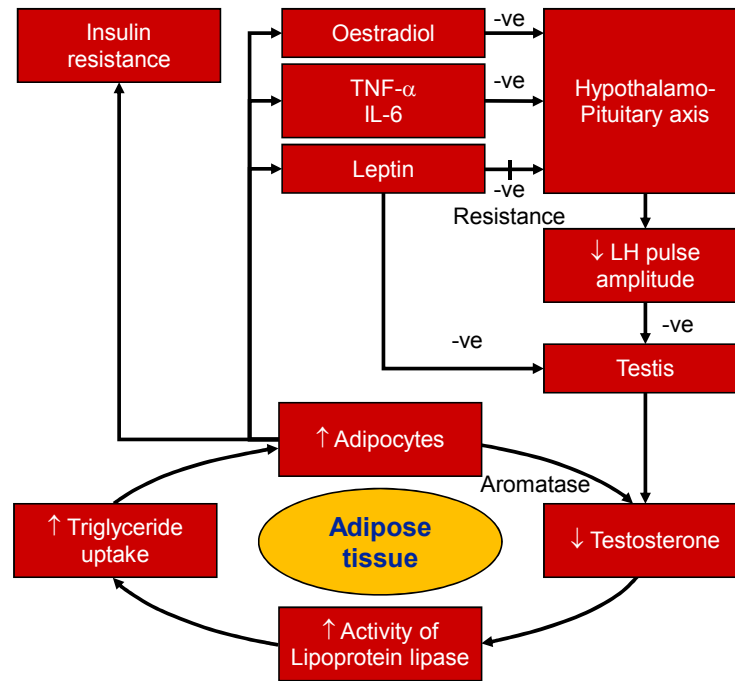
Insulin resistance

Oestradiol

-ve

TNF-α
IL-6

-ve

Hypothalamo-Pituitary axis

Leptin

-ve

Resistance

↓ LH pulse amplitude

-ve

-ve

Testis

↑ Adipocytes

Aromatase

↑ Triglyceride uptake

Adipose tissue

↓ Testosterone

↑ Activity of Lipoprotein lipase